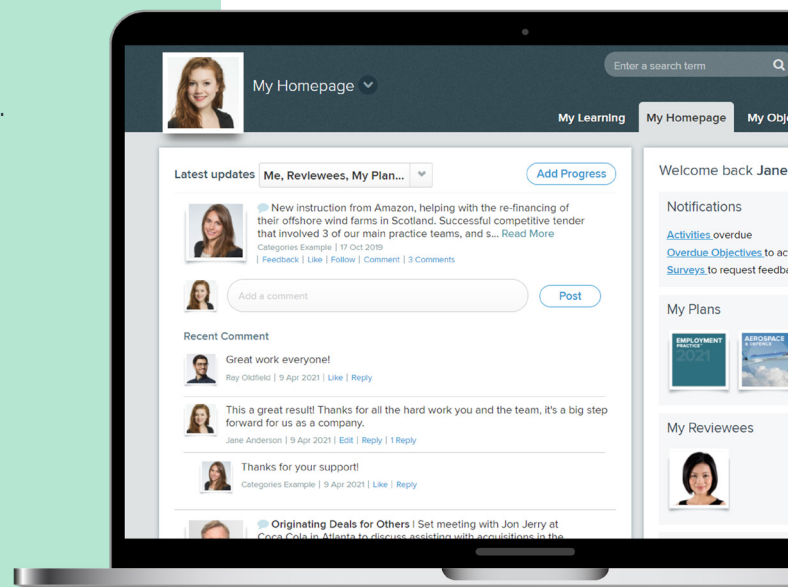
My Homepage

Enter a search term

My Learning | My Homepage | My Obj

Latest updates | Me, Reviewees, My Plan... | Add Progress

New instruction from Amazon, helping with the re-financing of their offshore wind farms in Scotland. Successful competitive tender that involved 3 of our main practice teams, and s... Read More
Categories Example | 17 Oct 2019
| Feedback | Like | Follow | Comment | 3 Comments

Add a comment | Post

Recent Comment

Great work everyone!
Ray Oldfield | 9 Apr 2021 | Like | Reply

This a great result! Thanks for all the hard work you and the team, it's a big step forward for us as a company.
Jane Anderson | 9 Apr 2021 | Edit | Reply | 1 Reply

Thanks for your support!
Categories Example | 9 Apr 2021 | Like | Reply

Originating Deals for Others | Set meeting with Jon Jerry at Coca Cola in Atlanta to discuss assisting with acquisitions in the

Welcome back Jane

Notifications

Activities overdue
Overdue Objectives to ac
Surveys to request feedba

My Plans

EMPLOYMENT PRACTICE 2021
AEROSPACE & DEFENCE

My Reviewees